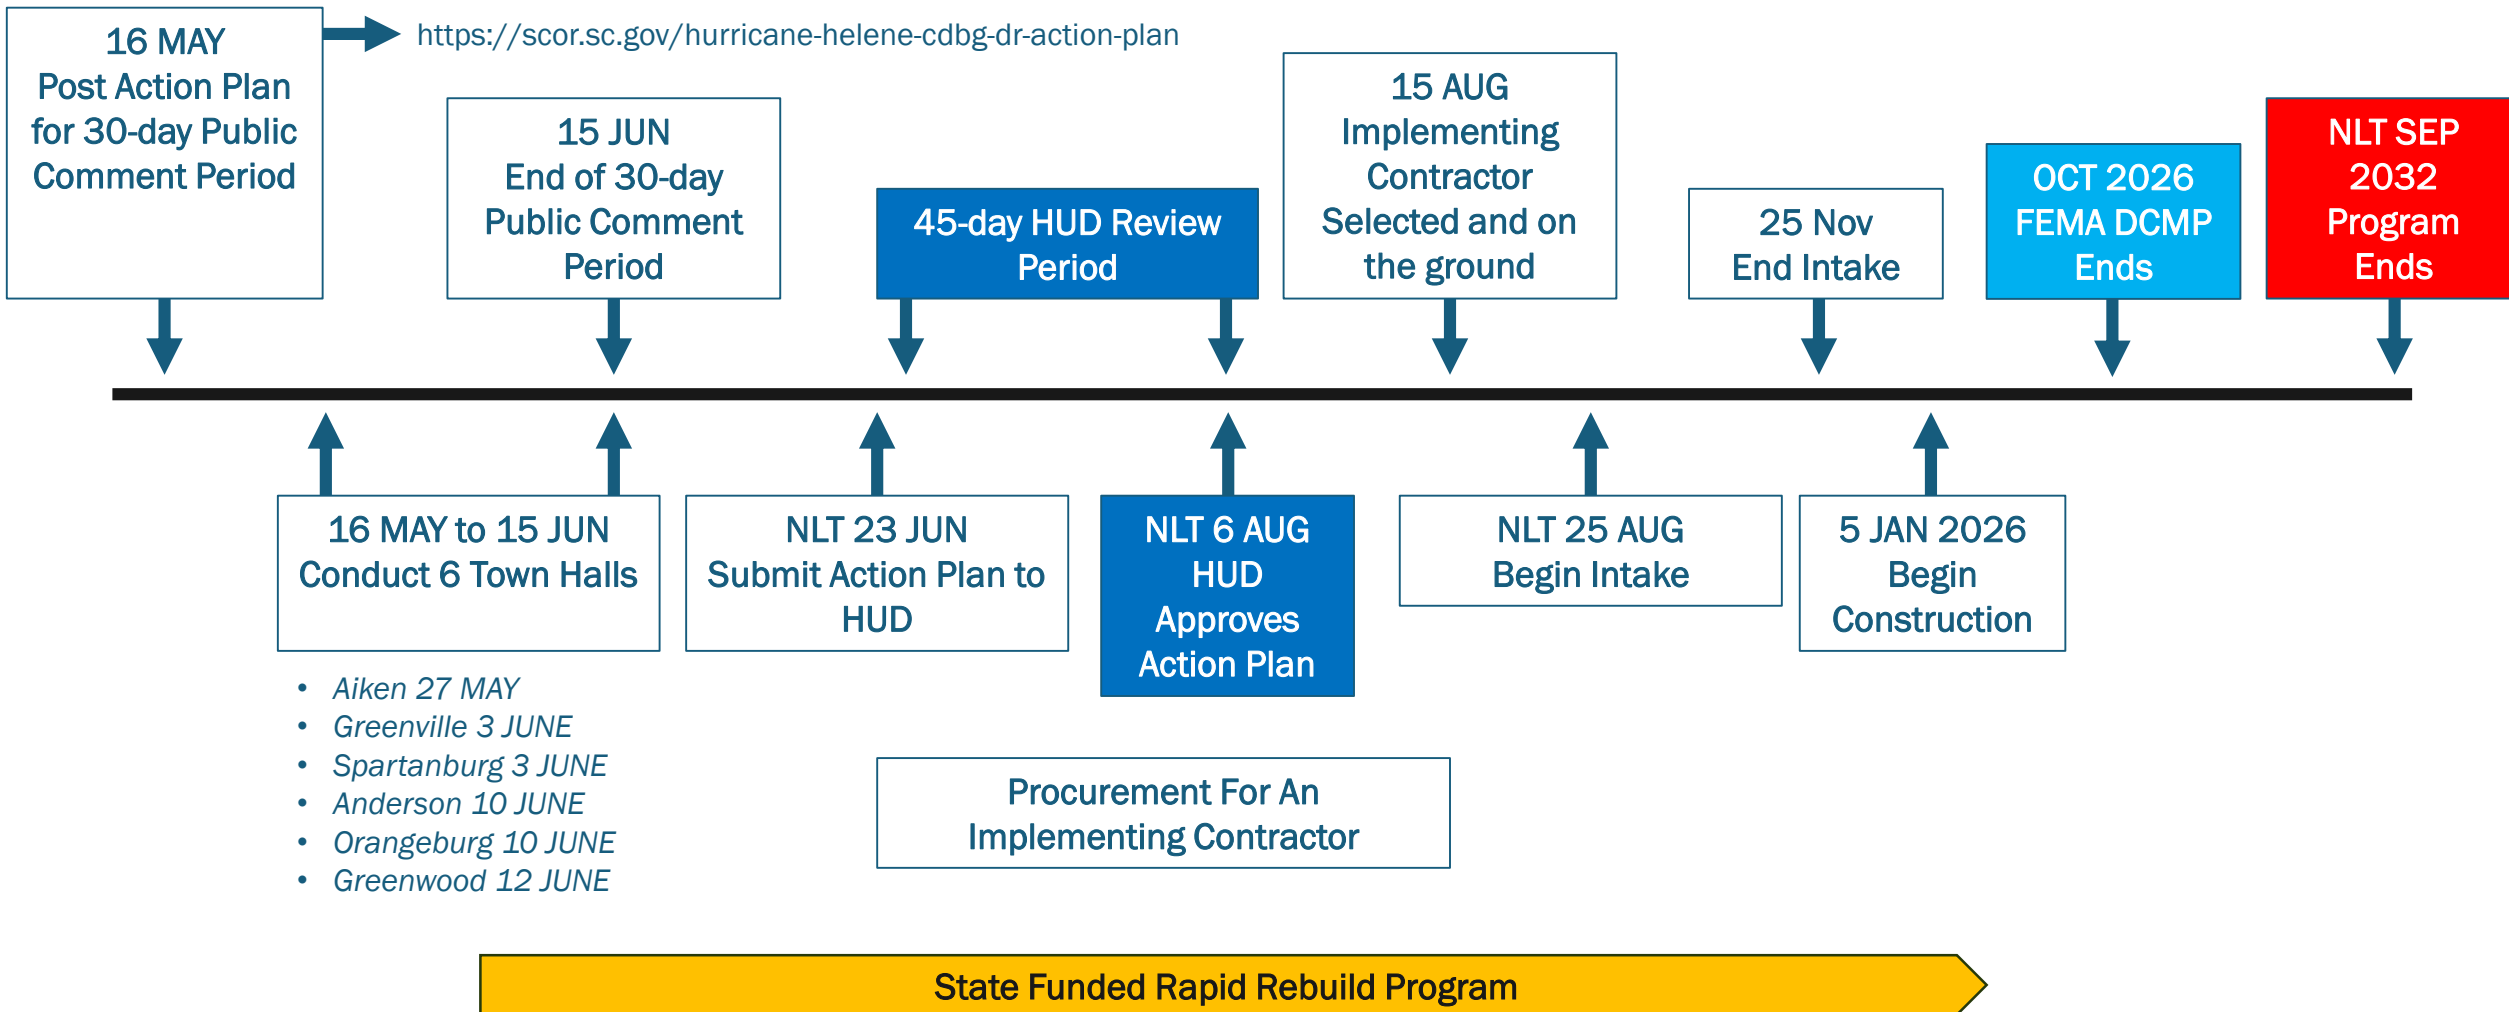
16 MAY
Post Action Plan for 30-day Public Comment Period

https://scor.sc.gov/hurricane-helene-cdbg-dr-action-plan

15 JUN
End of 30-day Public Comment Period

45-day HUD Review Period

15 AUG
Implementing Contractor Selected and on the ground

25 Nov
End Intake

OCT 2026
FEMA DCMP Ends

NLT SEP 2032
Program Ends

16 MAY to 15 JUN
Conduct 6 Town Halls

- Aiken 27 MAY
- Greenville 3 JUNE
- Spartanburg 3 JUNE
- Anderson 10 JUNE
- Orangeburg 10 JUNE
- Greenwood 12 JUNE

NLT 23 JUN
Submit Action Plan to HUD

NLT 6 AUG
HUD Approves Action Plan

NLT 25 AUG
Begin Intake

5 JAN 2026
Begin Construction

Procurement For An Implementing Contractor

State Funded Rapid Rebuild Program